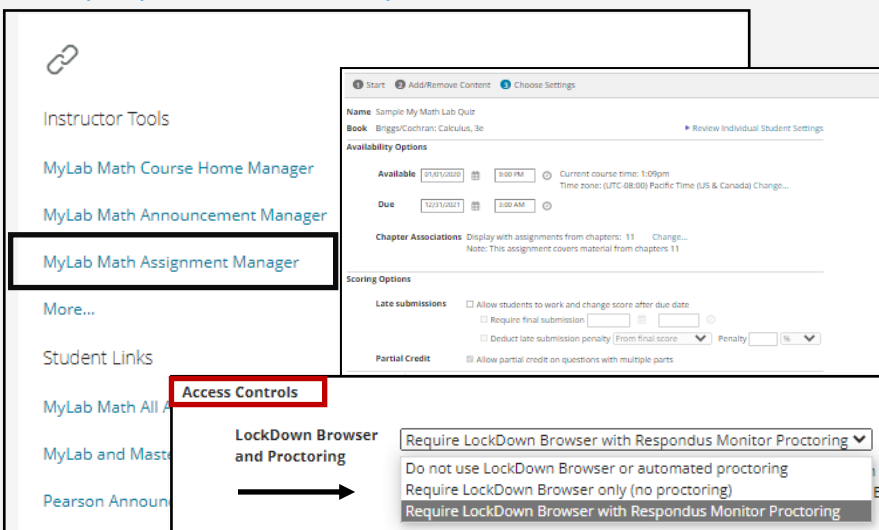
Instructor Tools

MyLab Math Course Home Manager

MyLab Math Announcement Manager

MyLab Math Assignment Manager

More...

Student Links

MyLab Math All A

MyLab and Maste

Pearson Announc

1 Start 2 Add/Remove Content 3 Choose Settings

Name Sample My Math Lab Quiz
Book Briggs/Cochran: Calculus, 3e

▸ Review Individual Student Settings

Availability Options

Available 01/01/2020 9:00 PM Current course time: 1:09pm
Time zone: (UTC-08:00) Pacific Time (US & Canada) Change...

Due 12/31/2021 3:00 AM

Chapter Associations Display with assignments from chapters: 11 Change...
Note: This assignment covers material from chapters 11

Scoring Options

Late submissions Allow students to work and change score after due date
Require final submission
Deduct late submission penalty From final score Penalty %

Partial Credit Allow partial credit on questions with multiple parts

Access Controls

LockDown Browser and Proctoring

Require LockDown Browser with Respondus Monitor Proctoring

Do not use LockDown Browser or automated proctoring
Require LockDown Browser only (no proctoring)
Require LockDown Browser with Respondus Monitor Proctoring